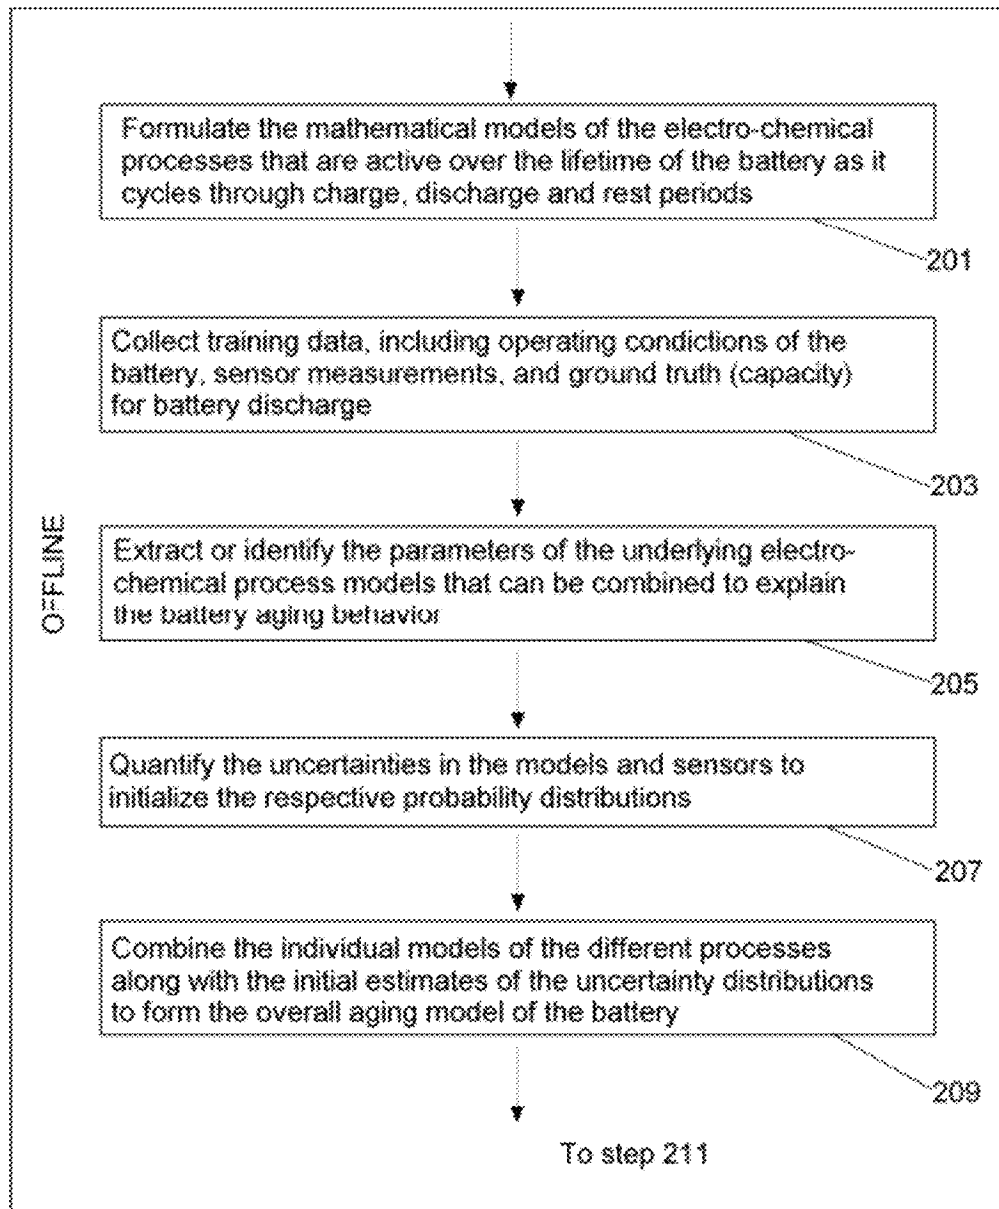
OFFLINE

Formulate the mathematical models of the electro-chemical processes that are active over the lifetime of the battery as it cycles through charge, discharge and rest periods

201

Collect training data, including operating condictions of the battery, sensor measurements, and ground truth (capacity) for battery discharge

203

Extract or identify the parameters of the underlying electro-chemical process models that can be combined to explain the battery aging behavior

205

Quantify the uncertainties in the models and sensors to initialize the respective probability distributions

207

Combine the individual models of the different processes along with the initial estimates of the uncertainty distributions to form the overall aging model of the battery

209

To step 211